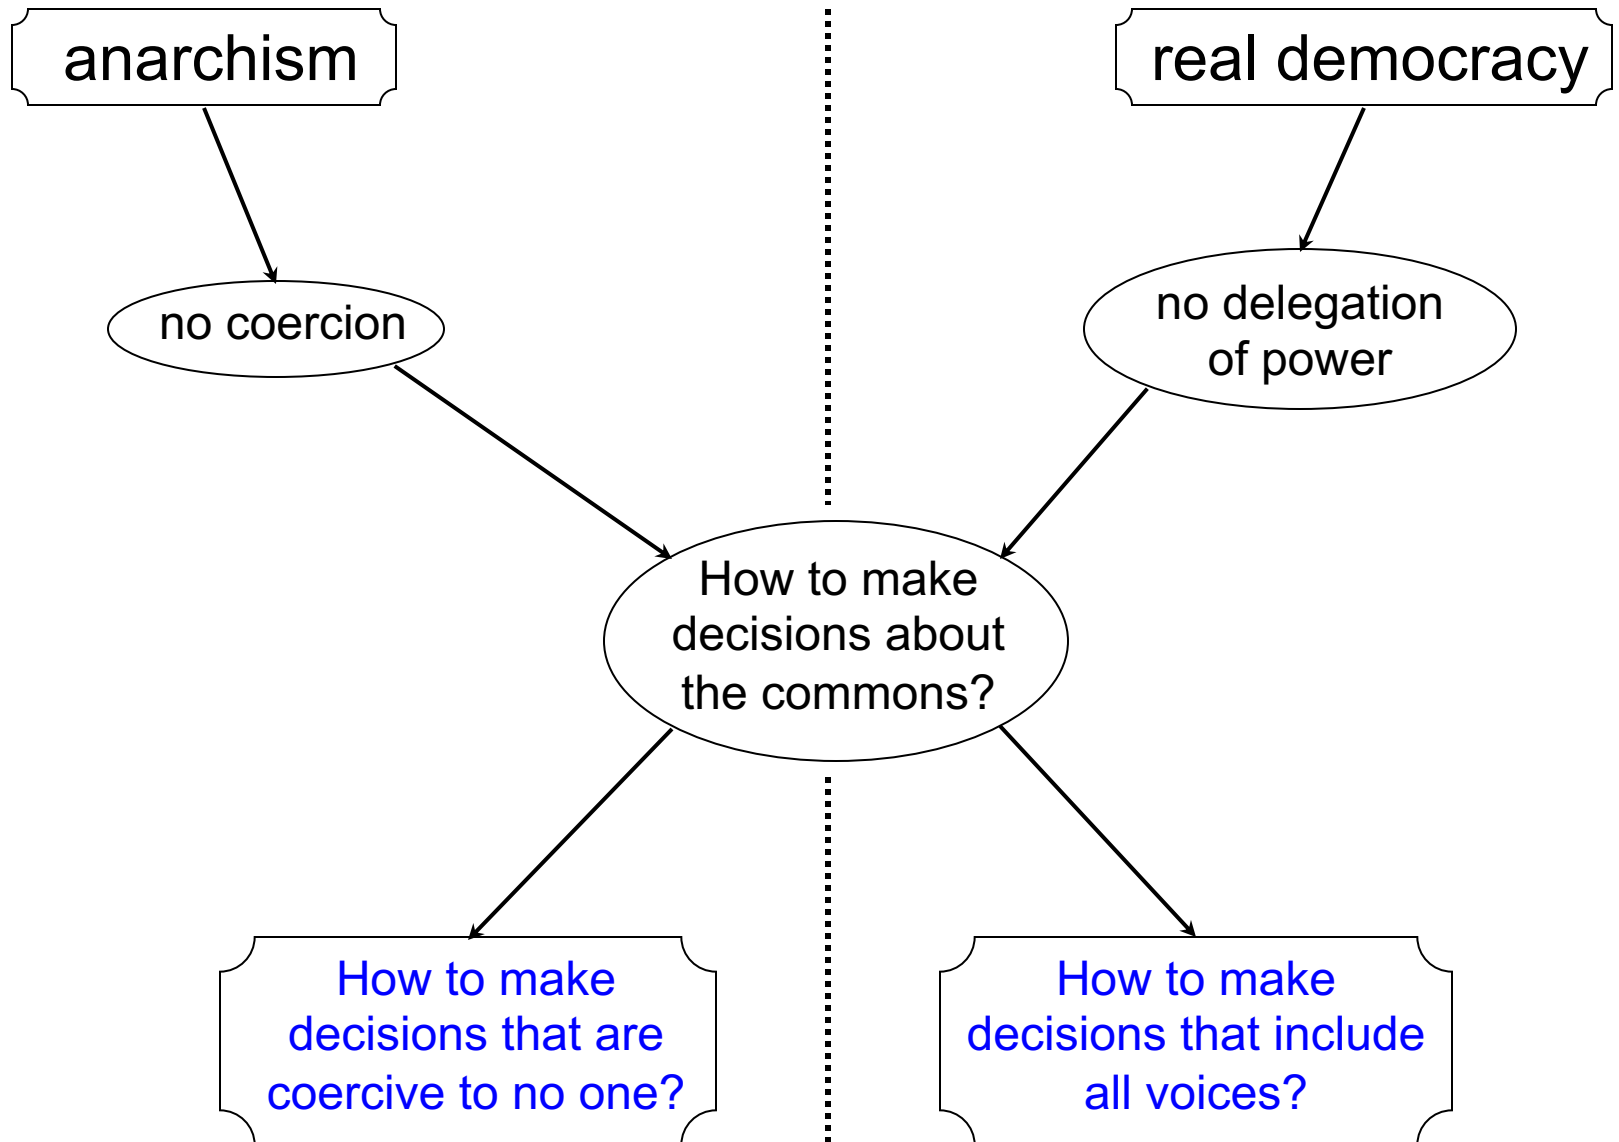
anarchism

real democracy

no coercion

no delegation of power

How to make decisions about the commons?

How to make decisions that are coercive to no one?

How to make decisions that include all voices?